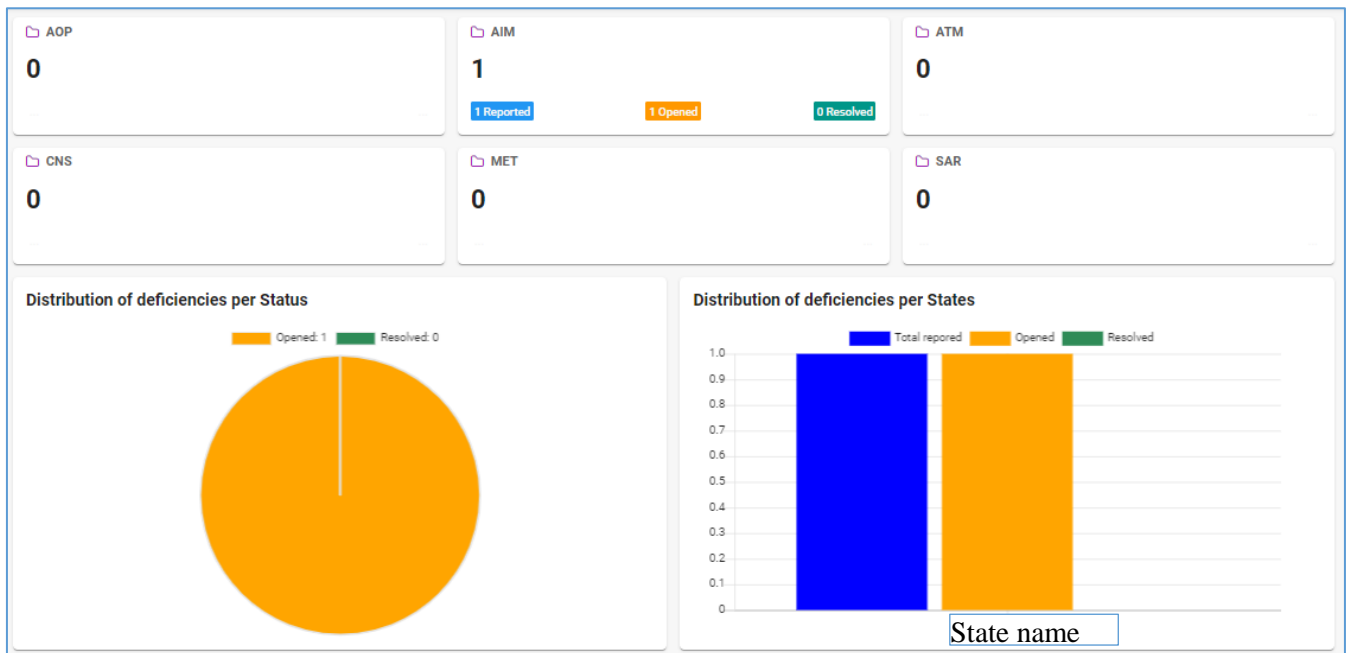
AOP
0

AIM
1
1 Reported
1 Opened
0 Resolved

ATM
0

CNS
0

MET
0

SAR
0

Distribution of deficiencies per Status

Opened: 1
Resolved: 0

Distribution of deficiencies per States

Total repored
Opened
Resolved

1.0
0.9
0.8
0.7
0.6
0.5
0.4
0.3
0.2
0.1
0

State name